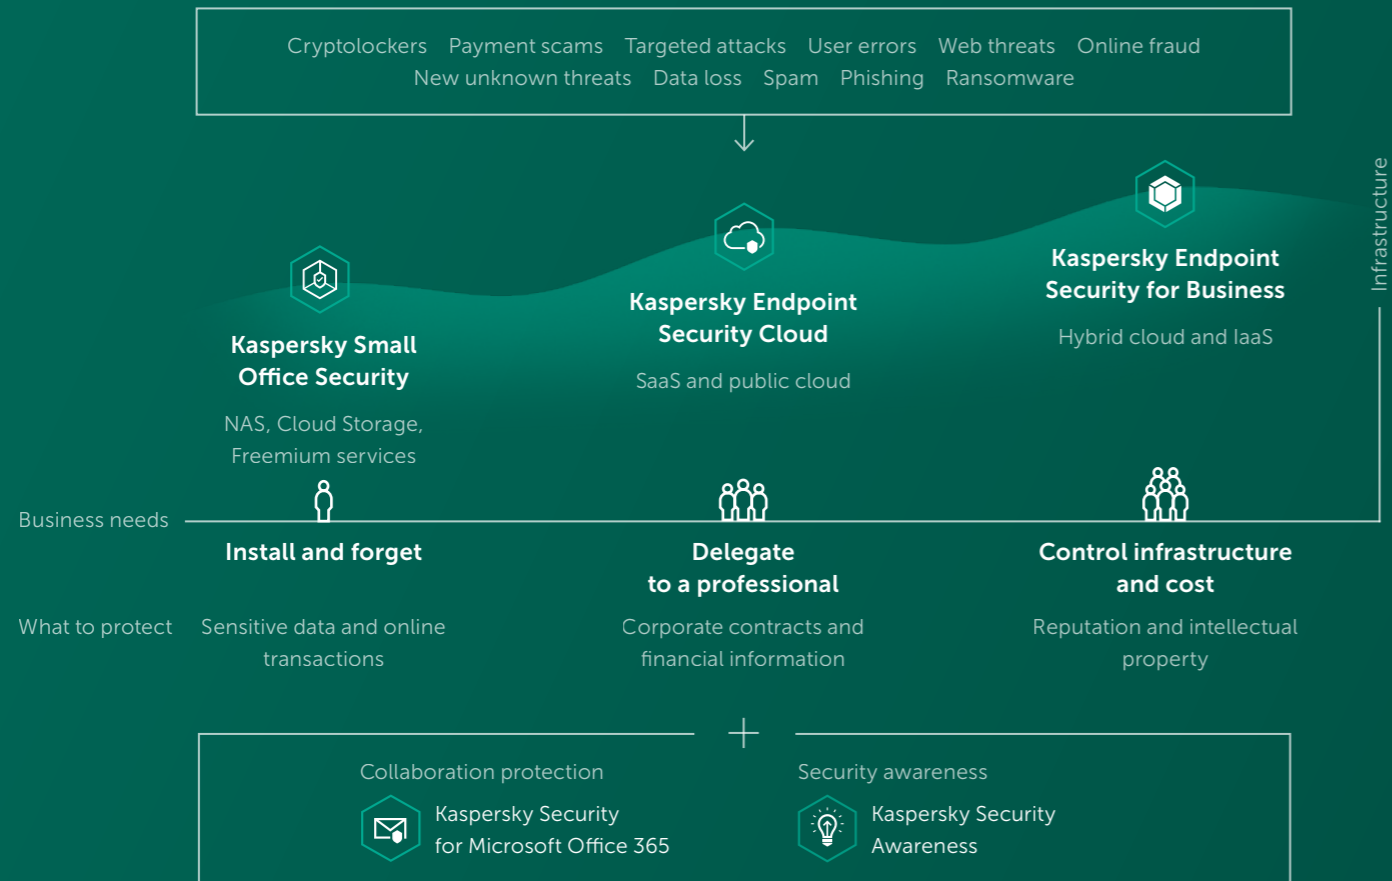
Cryptolockers Payment scams Targeted attacks User errors Web threats Online fraud
New unknown threats Data loss Spam Phishing Ransomware

Infrastructure

Kaspersky Small Office Security

NAS, Cloud Storage, Freemium services

Kaspersky Endpoint Security Cloud

SaaS and public cloud

Kaspersky Endpoint Security for Business

Hybrid cloud and IaaS

Business needs

Install and forget

Delegate to a professional

Control infrastructure and cost

What to protect

Sensitive data and online transactions

Corporate contracts and financial information

Reputation and intellectual property

Collaboration protection

Kaspersky Security for Microsoft Office 365

Security awareness

Kaspersky Security Awareness